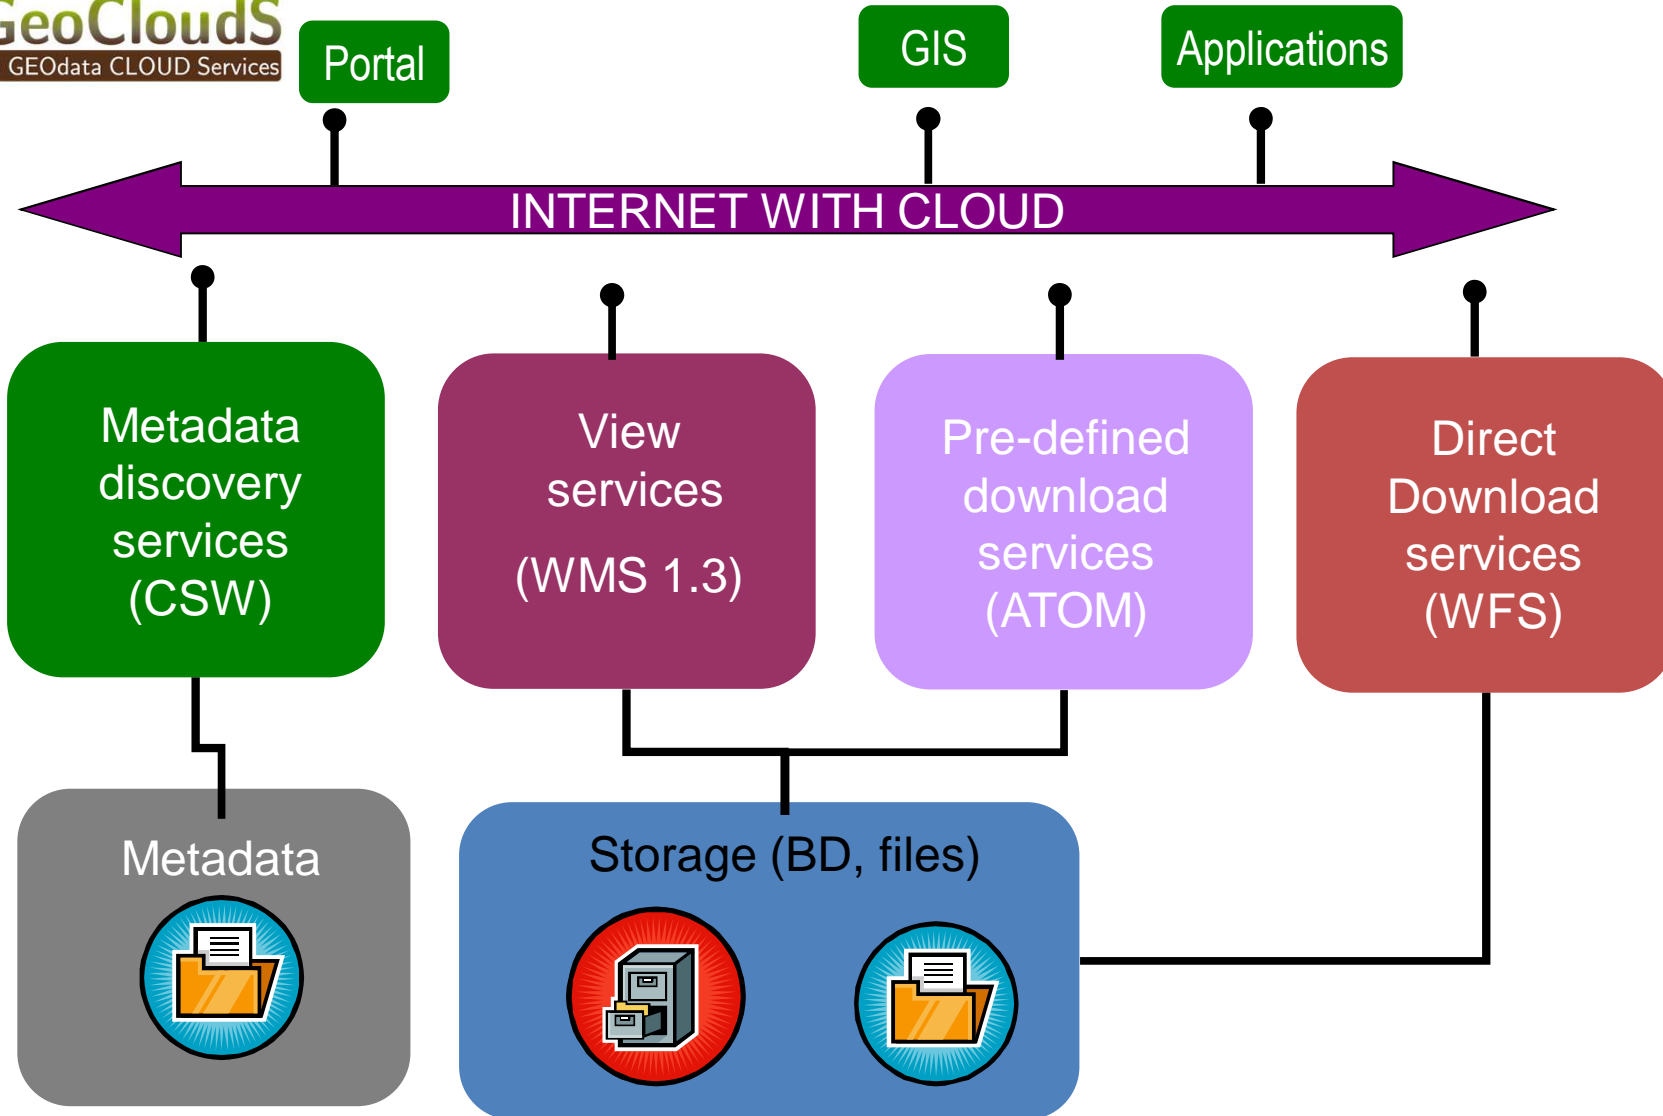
GeoClouds
GEOdata CLOUD Services

Portal

GIS

Applications

INTERNET WITH CLOUD

Metadata discovery services (CSW)

View services

(WMS 1.3)

Pre-defined download services (ATOM)

Direct Download services (WFS)

Metadata

Storage (BD, files)